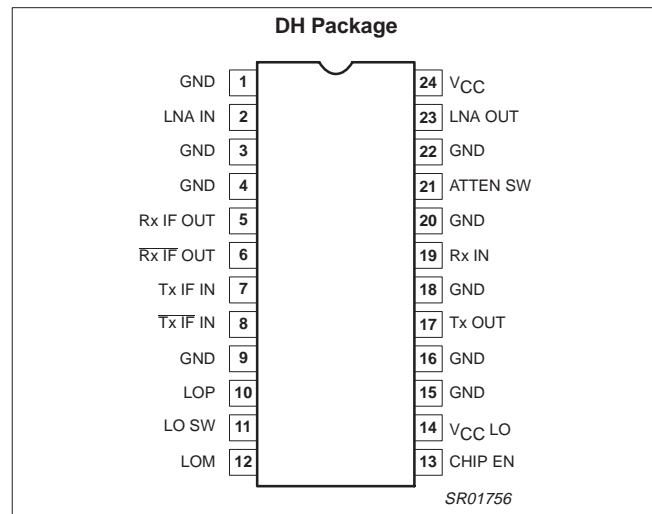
DH Package

GND 1
LNA IN 2
GND 3
GND 4
Rx IF OUT 5
$\overline{\text{Rx IF}}$ OUT 6
Tx IF IN 7
$\overline{\text{Tx IF}}$ IN 8
GND 9
LOP 10
LO SW 11
LOM 12

24 $V_{CC}$
23 LNA OUT
22 GND
21 ATTEN SW
20 GND
19 Rx IN
18 GND
17 Tx OUT
16 GND
15 GND
14 $V_{CC}$ LO
13 CHIP EN

SR01756